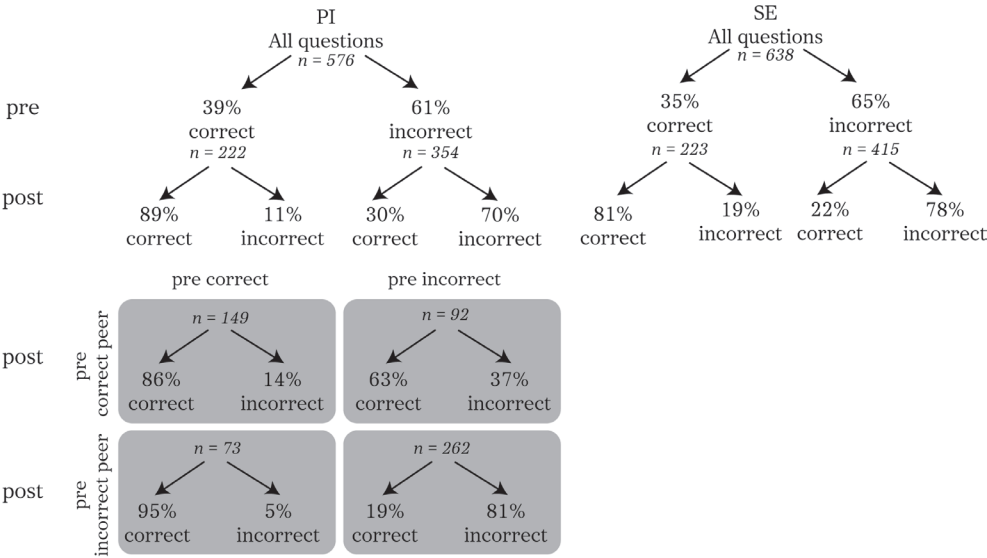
PI
All questions
$n = 576$

SE
All questions
$n = 638$

pre

39%
correct
$n = 222$

61%
incorrect
$n = 354$

35%
correct
$n = 223$

65%
incorrect
$n = 415$

post

89%
correct

11%
incorrect

30%
correct

70%
incorrect

81%
correct

19%
incorrect

22%
correct

78%
incorrect

pre correct

pre incorrect

post

pre
correct peer

$n = 149$

86%
correct

14%
incorrect

$n = 92$

63%
correct

37%
incorrect

post

pre
incorrect peer

$n = 73$

95%
correct

5%
incorrect

$n = 262$

19%
correct

81%
incorrect